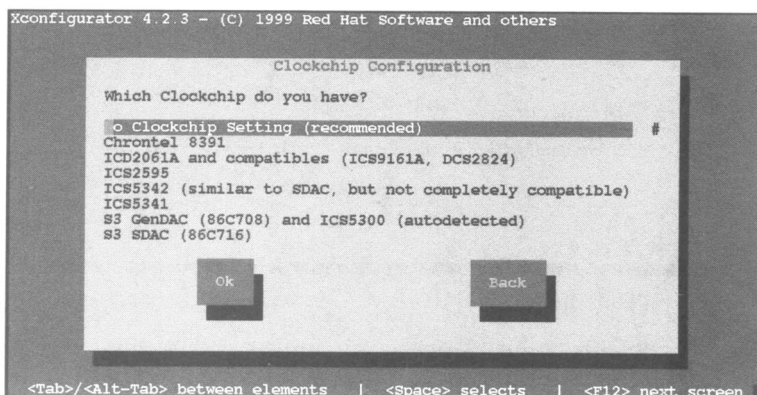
Xconfigurator 4.2.3 – (C) 1999 Red Hat Software and others

Clockchip Configuration

Which Clockchip do you have?

o Clockchip Setting (recommended)
Chrontel 8391
ICD2061A and compatibles (ICS9161A, DCS2824)
ICS2595
ICS5342 (similar to SDAC, but not completely compatible)
ICS5341
S3 GenDAC (86C708) and ICS5300 (autodetected)
S3 SDAC (86C716)

#

Ok

Back

<Tab>/<Alt-Tab> between elements | <Space> selects | <F12> next screen